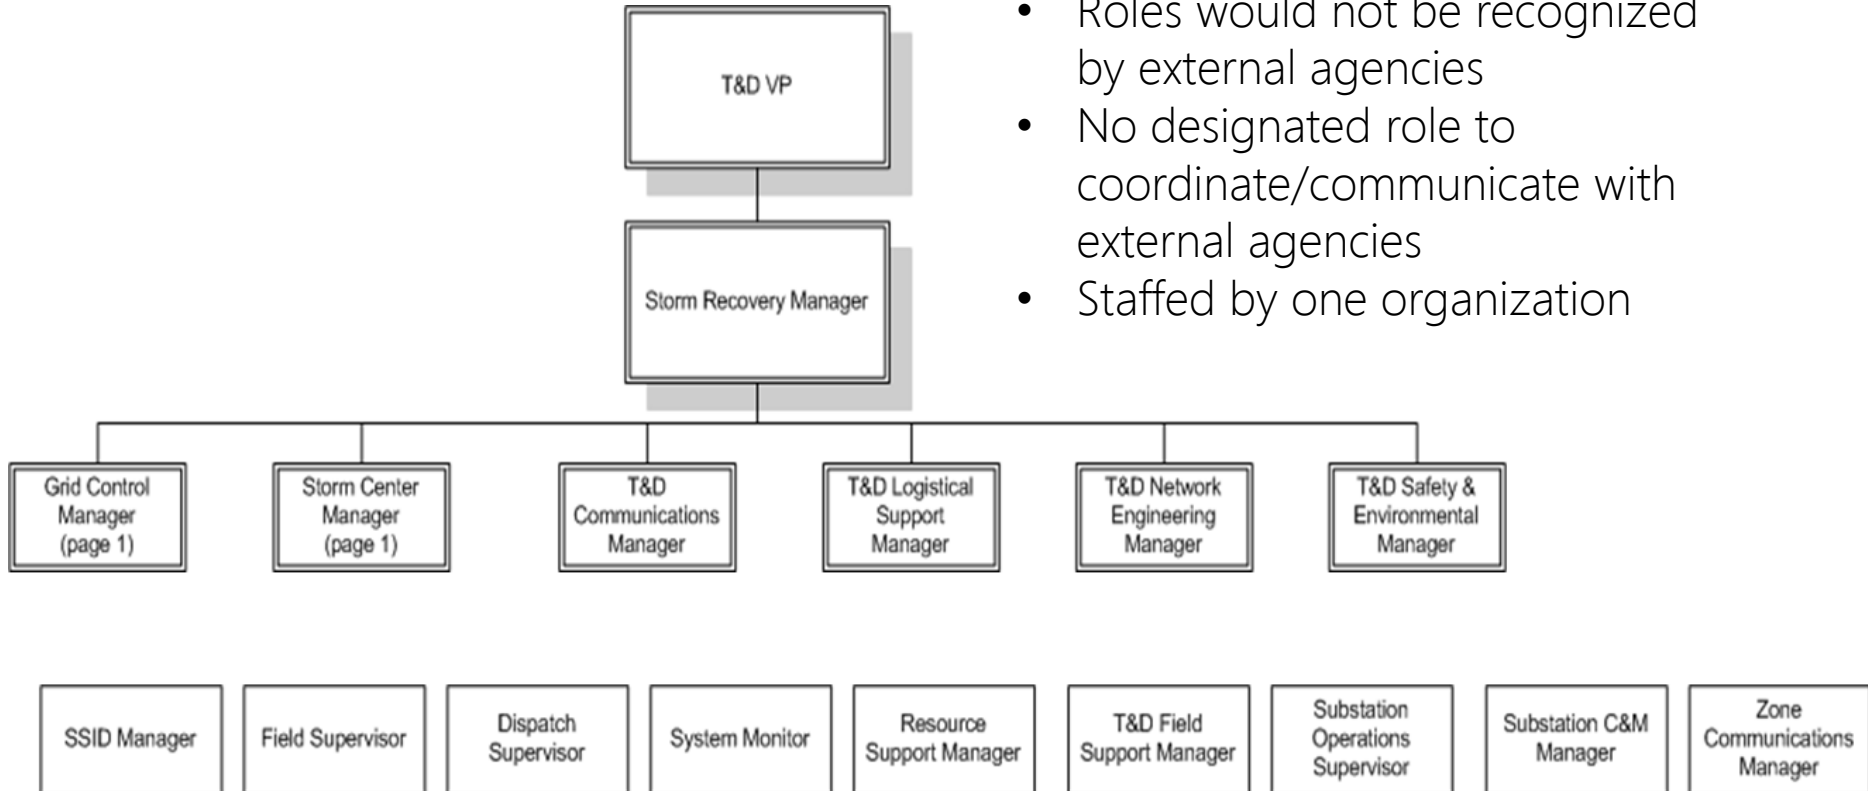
T&D VP

Storm Recovery Manager

• Roles would not be recognized by external agencies
• No designated role to coordinate/communicate with external agencies
• Staffed by one organization

Grid Control Manager (page 1)

Storm Center Manager (page 1)

T&D Communications Manager

T&D Logistical Support Manager

T&D Network Engineering Manager

T&D Safety & Environmental Manager

SSID Manager

Field Supervisor

Dispatch Supervisor

System Monitor

Resource Support Manager

T&D Field Support Manager

Substation Operations Supervisor

Substation C&M Manager

Zone Communications Manager